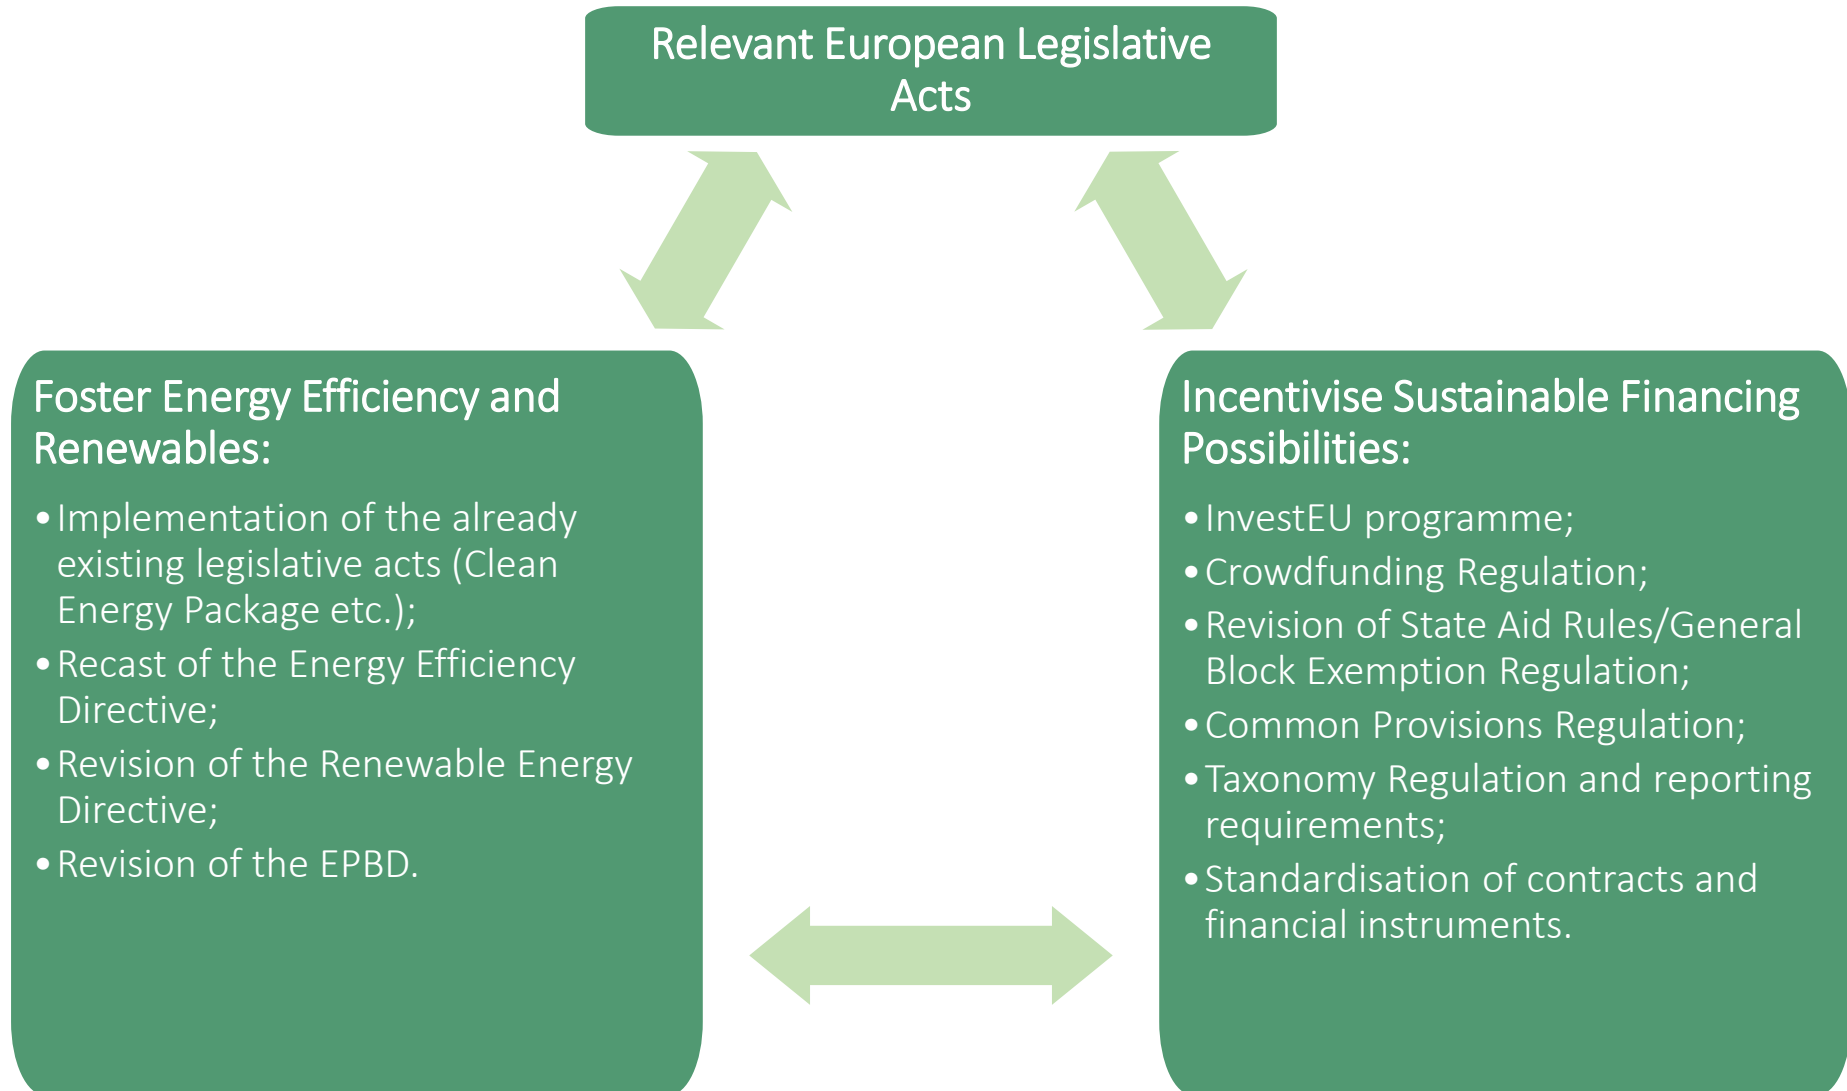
Relevant European Legislative Acts

Foster Energy Efficiency and Renewables:

- Implementation of the already existing legislative acts (Clean Energy Package etc.);
- Recast of the Energy Efficiency Directive;
- Revision of the Renewable Energy Directive;
- Revision of the EPBD.

Incentivise Sustainable Financing Possibilities:

- InvestEU programme;
- Crowdfunding Regulation;
- Revision of State Aid Rules/General Block Exemption Regulation;
- Common Provisions Regulation;
- Taxonomy Regulation and reporting requirements;
- Standardisation of contracts and financial instruments.